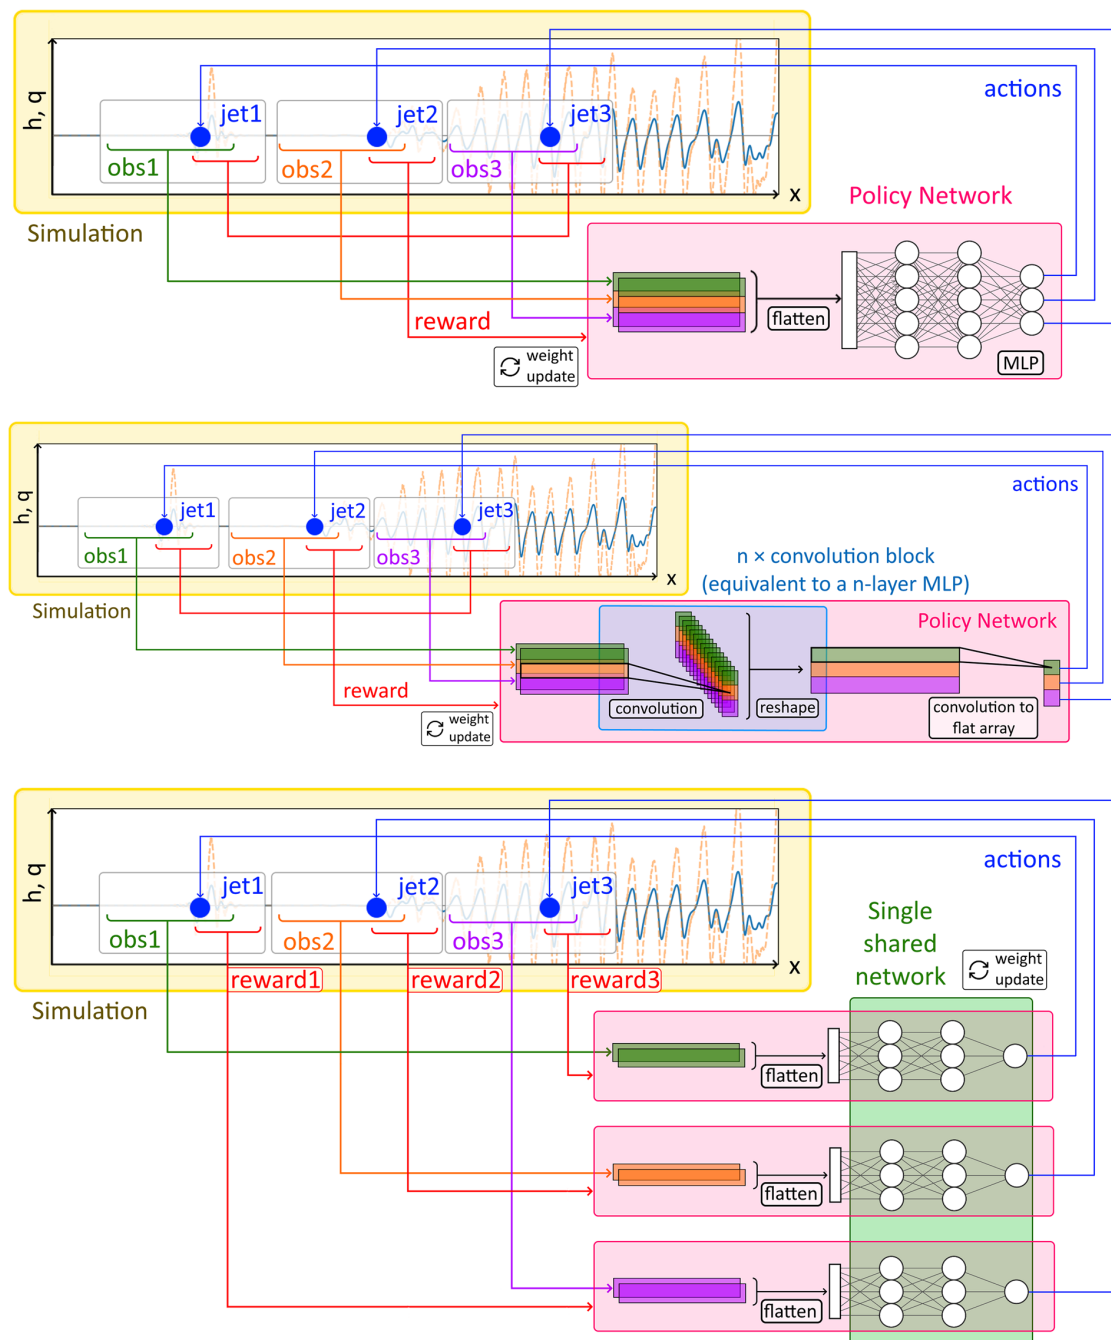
h, q

jet1
jet2
jet3

obs1
obs2
obs3

x

actions

Policy Network

Simulation

reward

flatten

MLP

weight update

h, q

jet1
jet2
jet3

obs1
obs2
obs3

x

actions

n × convolution block
(equivalent to a n-layer MLP)

Simulation

Policy Network

reward

convolution

reshape

convolution to flat array

weight update

h, q

jet1
jet2
jet3

obs1
obs2
obs3

x

actions

Single shared network

weight update

reward1
reward2
reward3

Simulation

flatten

flatten

flatten